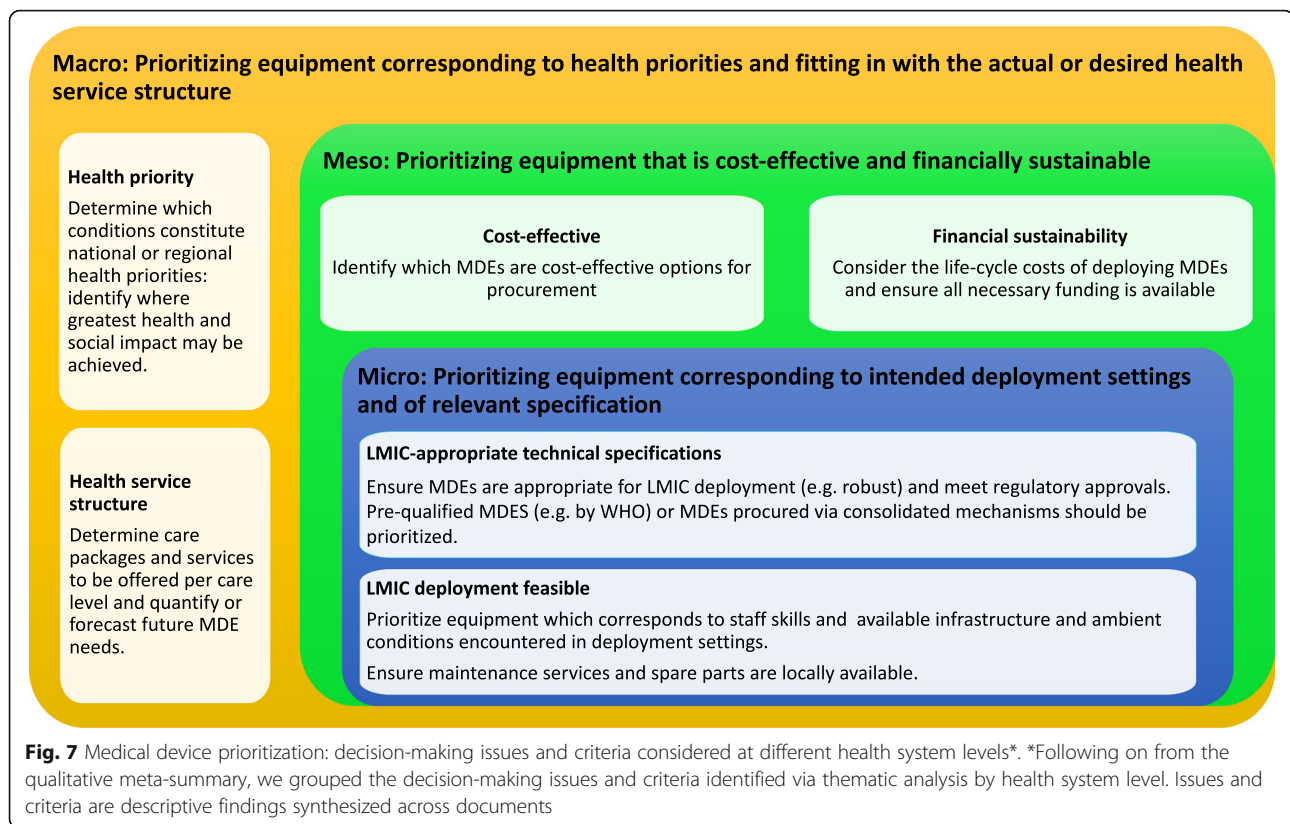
Macro: Prioritizing equipment corresponding to health priorities and fitting in with the actual or desired health service structure

Health priority
Determine which conditions constitute national or regional health priorities: identify where greatest health and social impact may be achieved.

Health service structure
Determine care packages and services to be offered per care level and quantify or forecast future MDE needs.

Meso: Prioritizing equipment that is cost-effective and financially sustainable

Cost-effective
Identify which MDEs are cost-effective options for procurement

Financial sustainability
Consider the life-cycle costs of deploying MDEs and ensure all necessary funding is available

Micro: Prioritizing equipment corresponding to intended deployment settings and of relevant specification

LMIC-appropriate technical specifications
Ensure MDEs are appropriate for LMIC deployment (e.g. robust) and meet regulatory approvals. Pre-qualified MDES (e.g. by WHO) or MDEs procured via consolidated mechanisms should be prioritized.

LMIC deployment feasible
Prioritize equipment which corresponds to staff skills and available infrastructure and ambient conditions encountered in deployment settings.
Ensure maintenance services and spare parts are locally available.

Fig. 7 Medical device prioritization: decision-making issues and criteria considered at different health system levels*. *Following on from the qualitative meta-summary, we grouped the decision-making issues and criteria identified via thematic analysis by health system level. Issues and criteria are descriptive findings synthesized across documents